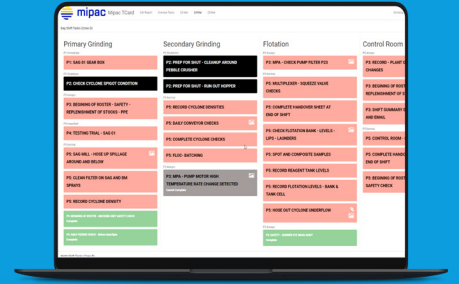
mipac Mipac TCard

Primary Grinding

P1: SAG 01 GEAR BOX

P1: CHECK CYCLONE SPIGOT CONDITION

P2: BEGINING OF ROSTER - SAFETY - REPLENISHMENT OF STICKIES - PPE

P4: TESTING TRIAL - SAG-01

P2: SAG MILL - HOSE UP SPILLAGE AROUND AND BELOW

P5: CLEAN FILTER ON SAG AND BM SPRAYS

P5: RECORD CYCLONE DENSITY

Secondary Grinding

P2: PREP FOR SHUT - CLEANUP AROUND PEBBLE CRUSHER

P2: PREP FOR SHUT - RUN OUT HOPPER

P5: RECORD CYCLONE DENSITIES

P5: SAG57 CONVEYOR CHECKS

P5: COMPLETE CYCLONE CHECKS

P5: FLOC - BATCHING

P3: MPH - PUMP MOTOR HIGH TEMPERATURE RATE CHANGE DETECTED

Flotation

P1: MPH - CHECK PUMP FILTER P23

P5: MULTIPLEXER - SQUEEZE VALVE CHECKS

P5: COMPLETE HANDOVER SHEET AT END OF SHIFT

P5: CHECK FLOTATION BANK - LEVELS - LIPS - LAUNDERS

P5: SPOT AND COMPOSITE SAMPLES

P5: RECORD REAGENT TANK LEVELS

P5: RECORD FLOTATION LEVELS - BANK & TANK CELL

P5: HOSE OUT CYCLONE UNDERFLOW

Control Room

P2: RECORD - PLANT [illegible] CHANGES

P3: BEGINING OF ROST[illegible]

P3: SHIFT SUMMARY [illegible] OF SHIFT

P5: CONTROL ROOM - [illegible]

P5: COMPLETE HAND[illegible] END OF SHIFT

P5: BEGINING OF ROST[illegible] SAFETY CHECK